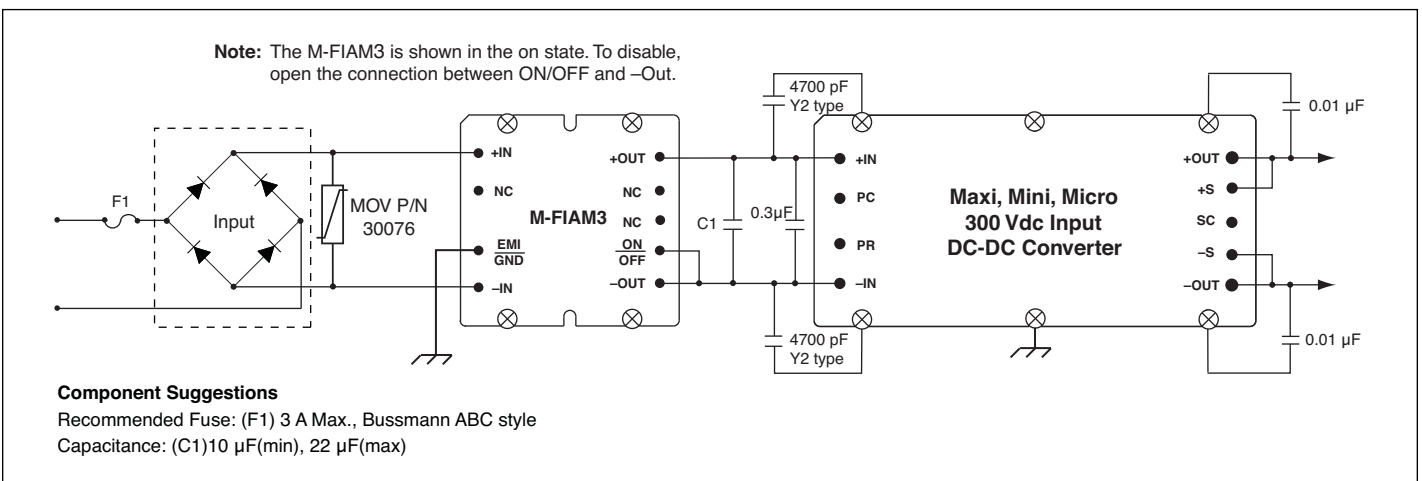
**Note:** The M-FIAM3 is shown in the on state. To disable, open the connection between ON/OFF and –Out.

4700 pF
Y2 type

0.01 µF

F1

Input

MOV P/N
30076

+IN
NC
EMI
GND
–IN

M-FIAM3

+OUT
NC
NC
ON
OFF
–OUT

C1

0.3µF

+IN
PC
PR
–IN

Maxi, Mini, Micro
300 Vdc Input
DC-DC Converter

+OUT
+S
SC
–S
–OUT

4700 pF
Y2 type

0.01 µF

**Component Suggestions**
Recommended Fuse: (F1) 3 A Max., Bussmann ABC style
Capacitance: (C1)10 µF(min), 22 µF(max)